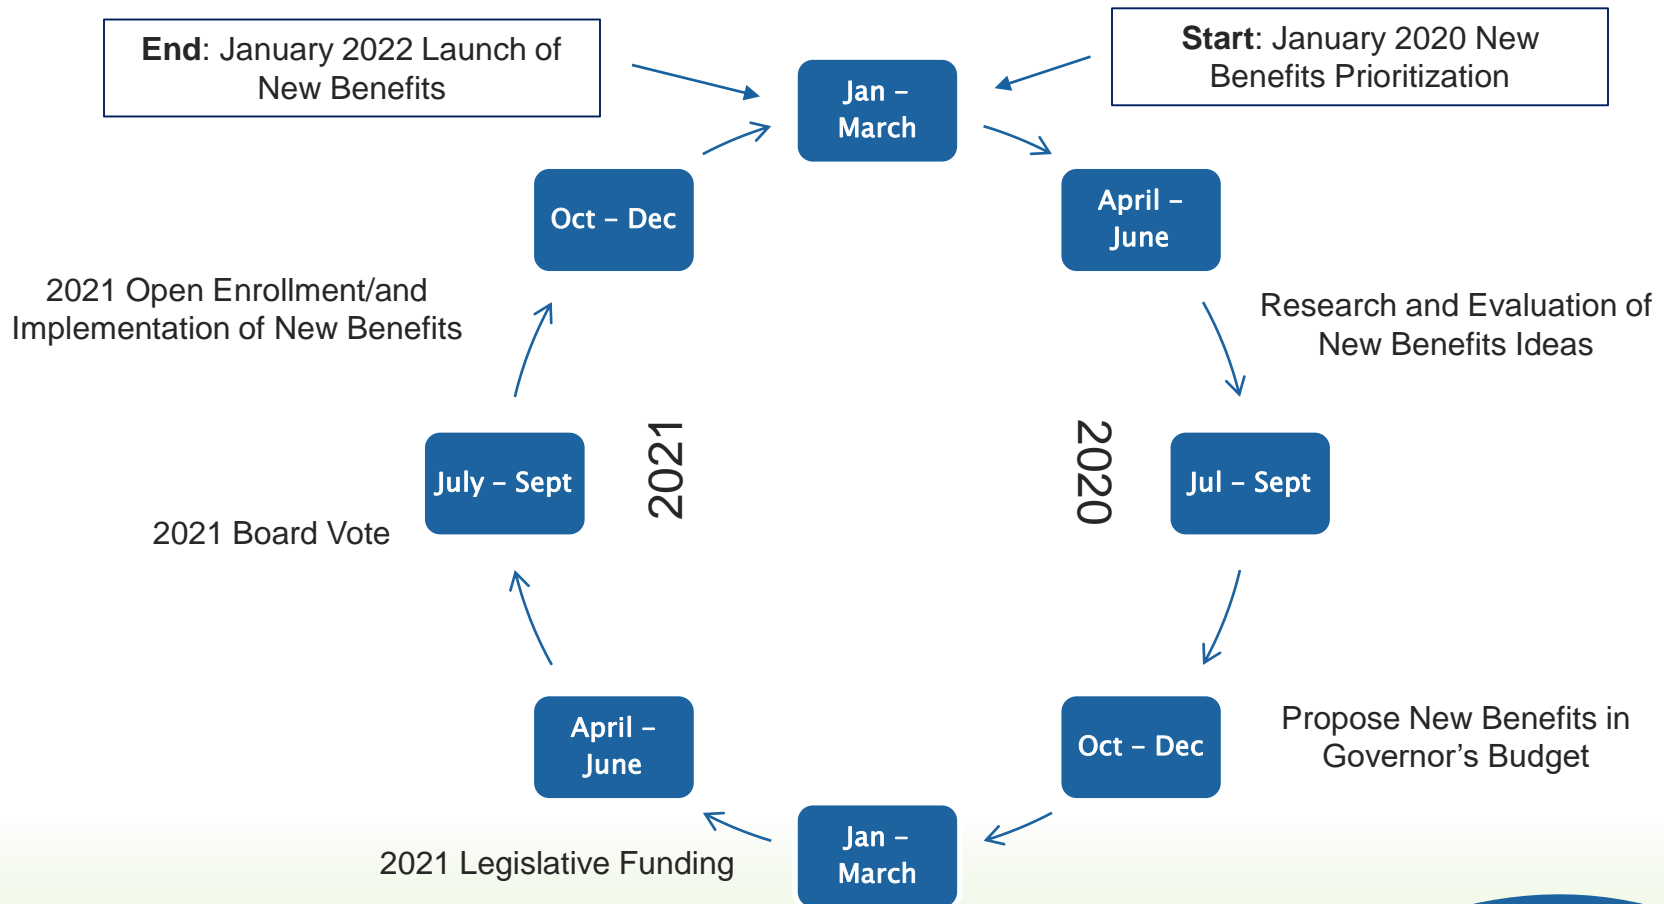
**End**: January 2022 Launch of New Benefits

Jan – March

**Start**: January 2020 New Benefits Prioritization

Oct – Dec

April – June

2021 Open Enrollment/and Implementation of New Benefits

Research and Evaluation of New Benefits Ideas

July – Sept

2021

2020

Jul – Sept

2021 Board Vote

April – June

Oct – Dec

Propose New Benefits in Governor’s Budget

2021 Legislative Funding

Jan – March